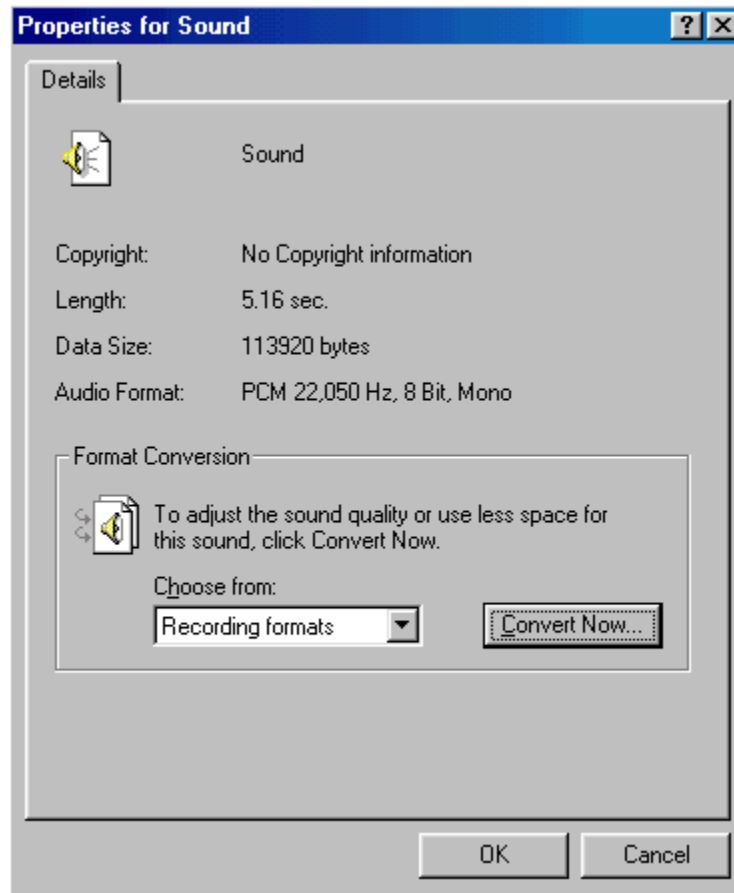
Properties for Sound

?

Details

Sound

Copyright: No Copyright information

Length: 5.16 sec.

Data Size: 113920 bytes

Audio Format: PCM 22,050 Hz, 8 Bit, Mono

Format Conversion

To adjust the sound quality or use less space for this sound, click Convert Now.

Choose from:

Recording formats

Convert Now...

OK

Cancel